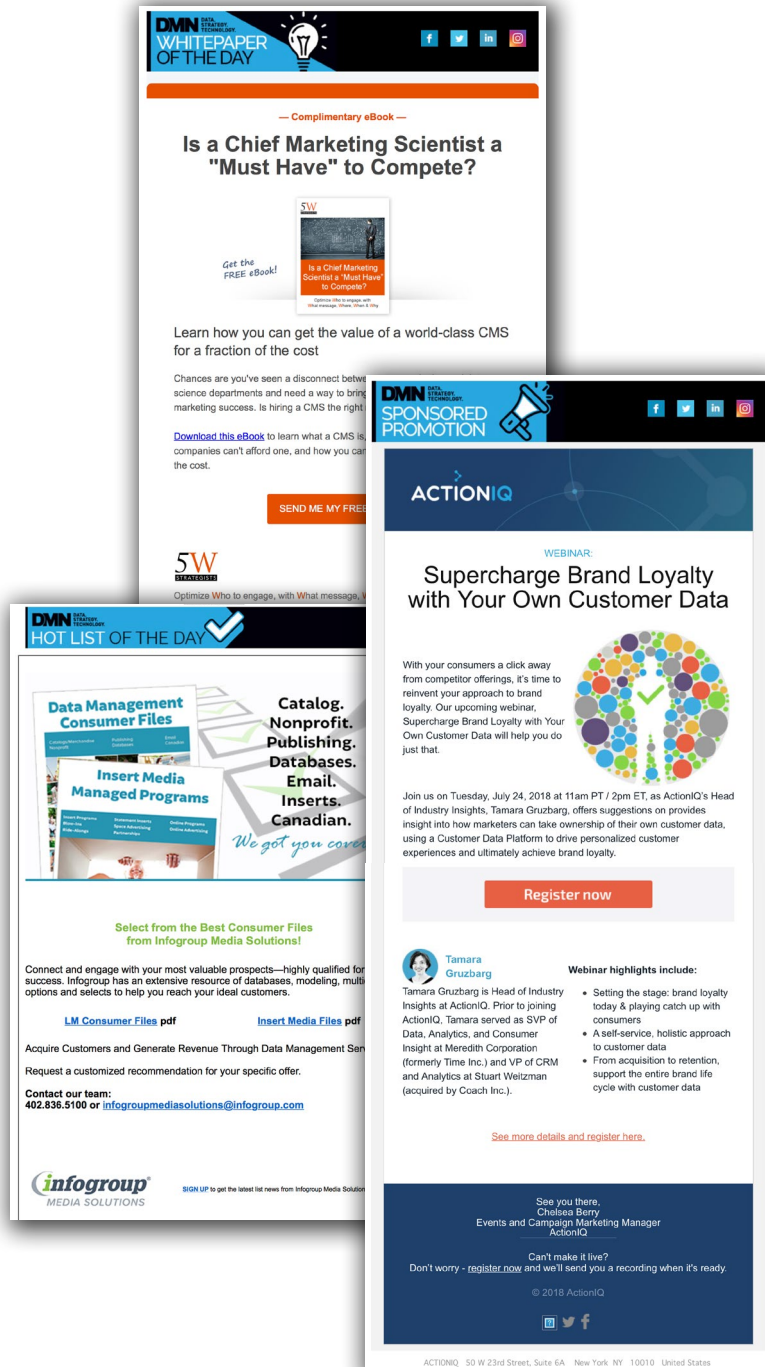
DMN DATA. STRATEGY. TECHNOLOGY.
WHITEPAPER OF THE DAY

— Complimentary eBook —

Is a Chief Marketing Scientist a "Must Have" to Compete?

Get the FREE eBook!

5W
Is a Chief Marketing Scientist a "Must Have" to Compete?
Optimize Who to engage, with What message, Where, When & Why

Learn how you can get the value of a world-class CMS for a fraction of the cost

Chances are you've seen a disconnect betw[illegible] science departments and need a way to bring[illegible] marketing success. Is hiring a CMS the right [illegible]

Download this eBook to learn what a CMS is, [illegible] companies can't afford one, and how you ca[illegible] the cost.

SEND ME MY FRE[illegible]

5W STRATEGISTS
Optimize Who to engage, with What message, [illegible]

DMN DATA. STRATEGY. TECHNOLOGY.
HOT LIST OF THE DAY

Data Management Consumer Files
Insert Media Managed Programs
Catalog. Nonprofit. Publishing. Databases. Email. Inserts. Canadian.
We got you cove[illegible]

Select from the Best Consumer Files from Infogroup Media Solutions!

Connect and engage with your most valuable prospects—highly qualified for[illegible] success. Infogroup has an extensive resource of databases, modeling, multi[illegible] options and selects to help you reach your ideal customers.

LM Consumer Files pdf    Insert Media Files pdf

Acquire Customers and Generate Revenue Through Data Management Serv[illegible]

Request a customized recommendation for your specific offer.

Contact our team:
402.836.5100 or infogroupmediasolutions@infogroup.com

infogroup MEDIA SOLUTIONS
SIGN UP to get the latest list news from Infogroup Media Solution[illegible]

DMN DATA. STRATEGY. TECHNOLOGY.
SPONSORED PROMOTION

ACTIONIQ

WEBINAR:
Supercharge Brand Loyalty with Your Own Customer Data

With your consumers a click away from competitor offerings, it's time to reinvent your approach to brand loyalty. Our upcoming webinar, Supercharge Brand Loyalty with Your Own Customer Data will help you do just that.

Join us on Tuesday, July 24, 2018 at 11am PT / 2pm ET, as ActionIQ's Head of Industry Insights, Tamara Gruzbarg, offers suggestions on provides insight into how marketers can take ownership of their own customer data, using a Customer Data Platform to drive personalized customer experiences and ultimately achieve brand loyalty.

Register now

Tamara Gruzbarg
Tamara Gruzbarg is Head of Industry Insights at ActionIQ. Prior to joining ActionIQ, Tamara served as SVP of Data, Analytics, and Consumer Insight at Meredith Corporation (formerly Time Inc.) and VP of CRM and Analytics at Stuart Weitzman (acquired by Coach Inc.).

Webinar highlights include:
• Setting the stage: brand loyalty today & playing catch up with consumers
• A self-service, holistic approach to customer data
• From acquisition to retention, support the entire brand life cycle with customer data

See more details and register here.

See you there,
Chelsea Berry
Events and Campaign Marketing Manager
ActionIQ

Can't make it live?
Don't worry - register now and we'll send you a recording when it's ready.

© 2018 ActionIQ

ACTIONIQ 50 W 23rd Street, Suite 6A New York NY 10010 United States